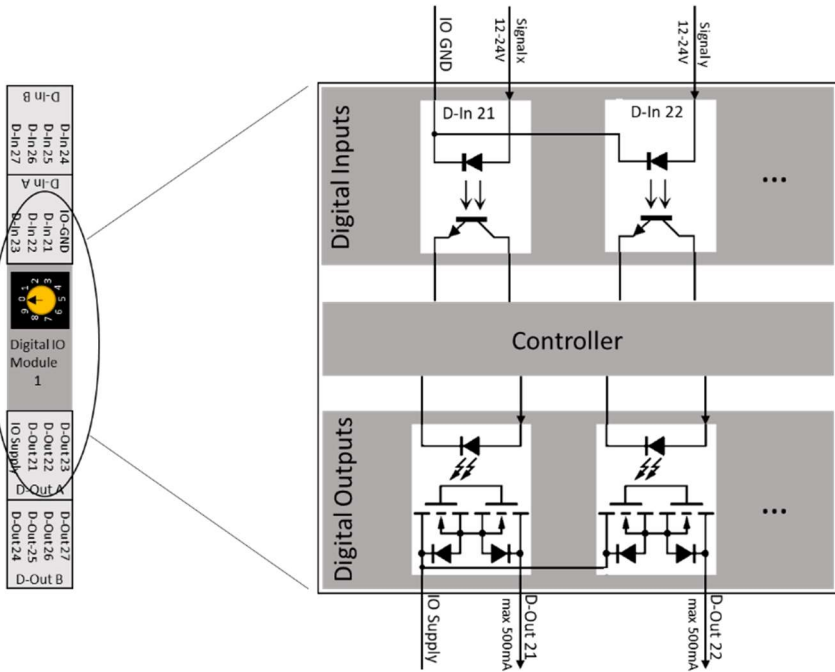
D-In B
D-In24
D-In25
D-In26
D-In27

D-In A
IO-GND
D-In 21
D-In 22
D-In 23

0 1 2 3 4 5 6 7 8 9

Digital IO Module 1

D-Out 23
D-Out 22
D-Out 21
IO Supply
D-Out A

D-Out27
D-Out26
D-Out25
D-Out24
D-Out B

IO GND
Signalx 12-24V
Signaly 12-24V

Digital Inputs
D-In 21
D-In 22
...

Controller

Digital Outputs
...

IO Supply
D-Out 21 max 500mA
D-Out 22 max 500mA